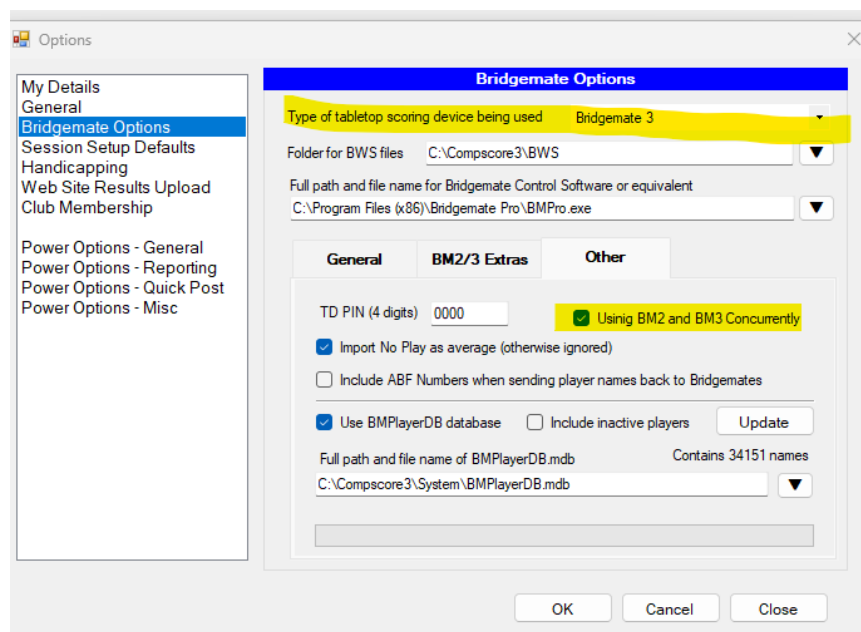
Options

My Details
General
Bridgemate Options
Session Setup Defaults
Handicapping
Web Site Results Upload
Club Membership

Power Options - General
Power Options - Reporting
Power Options - Quick Post
Power Options - Misc

Bridgemate Options

Type of tabletop scoring device being used Bridgemate 3

Folder for BWS files C:\Compscore3\BWS

Full path and file name for Bridgemate Control Software or equivalent
C:\Program Files (x86)\Bridgemate Pro\BMPro.exe

General | BM2/3 Extras | Other

TD PIN (4 digits) 0000

Usinig BM2 and BM3 Concurrently

Import No Play as average (otherwise ignored)

Include ABF Numbers when sending player names back to Bridgemates

Use BMPlayerDB database

Include inactive players

Update

Full path and file name of BMPlayerDB.mdb

Contains 34151 names

C:\Compscore3\System\BMPlayerDB.mdb

OK Cancel Close